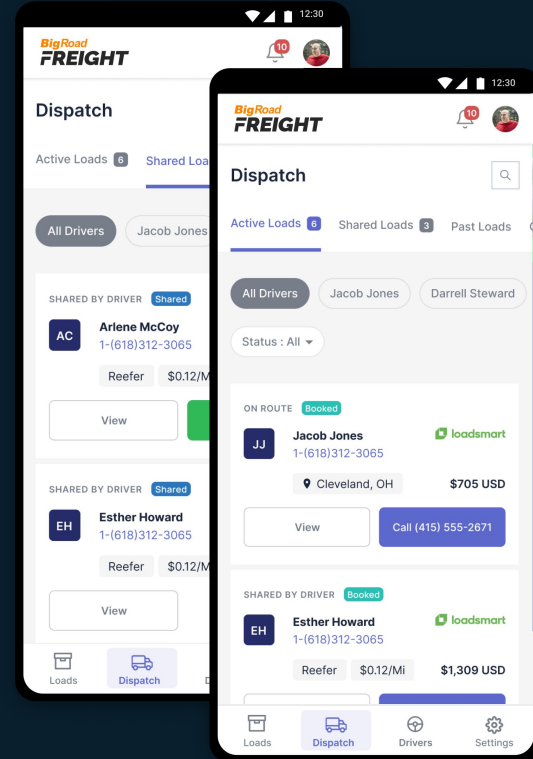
12:30

BigRoad FREIGHT

10

Dispatch

Active Loads 6 Shared Loa

All Drivers Jacob Jones

SHARED BY DRIVER Shared

AC Arlene McCoy 1-(618)312-3065

Reefer $0.12/Mi

View

SHARED BY DRIVER Shared

EH Esther Howard 1-(618)312-3065

Reefer $0.12/M

View

Loads Dispatch D

12:30

BigRoad FREIGHT

10

Dispatch

Active Loads 6 Shared Loads 3 Past Loads

All Drivers Jacob Jones Darrell Steward

Status : All

ON ROUTE Booked

JJ Jacob Jones 1-(618)312-3065 loadsmart

Cleveland, OH $705 USD

View Call (415) 555-2671

SHARED BY DRIVER Booked

EH Esther Howard 1-(618)312-3065 loadsmart

Reefer $0.12/Mi $1,309 USD

Loads Dispatch Drivers Settings